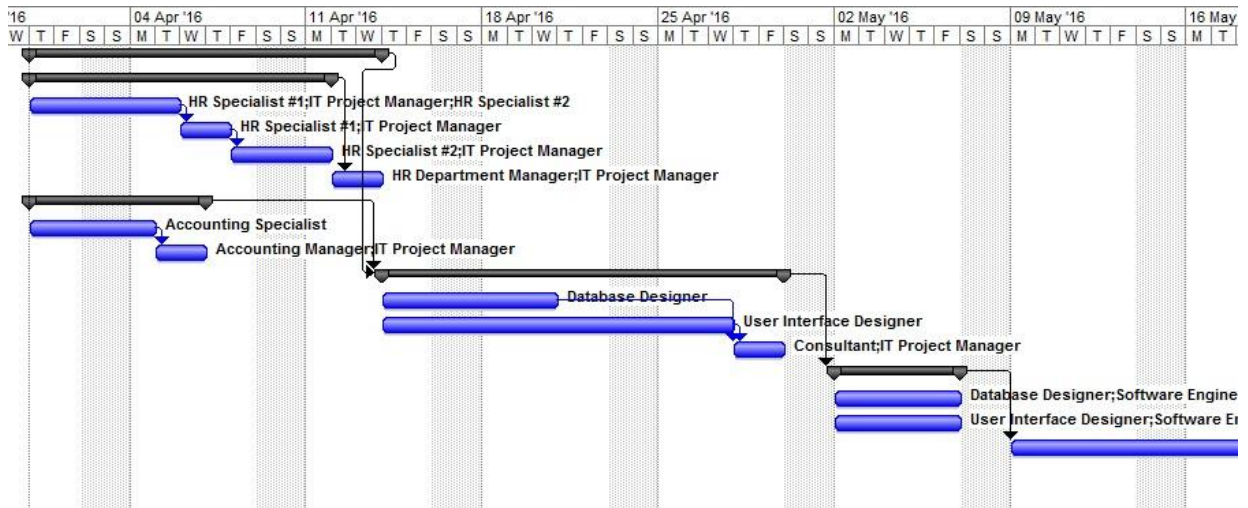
'16 04 Apr '16 11 Apr '16 18 Apr '16 25 Apr '16 02 May '16 09 May '16 16 May

W T F S S M T W T F S S M T W T F S S M T W T F S S M T W T F S S M T W T F S S M T W T F S S M T

HR Specialist #1;IT Project Manager;HR Specialist #2

HR Specialist #1;IT Project Manager

HR Specialist #2;IT Project Manager

HR Department Manager;IT Project Manager

Accounting Specialist

Accounting Manager;IT Project Manager

Database Designer

User Interface Designer

Consultant;IT Project Manager

Database Designer;Software Engine

User Interface Designer;Software E